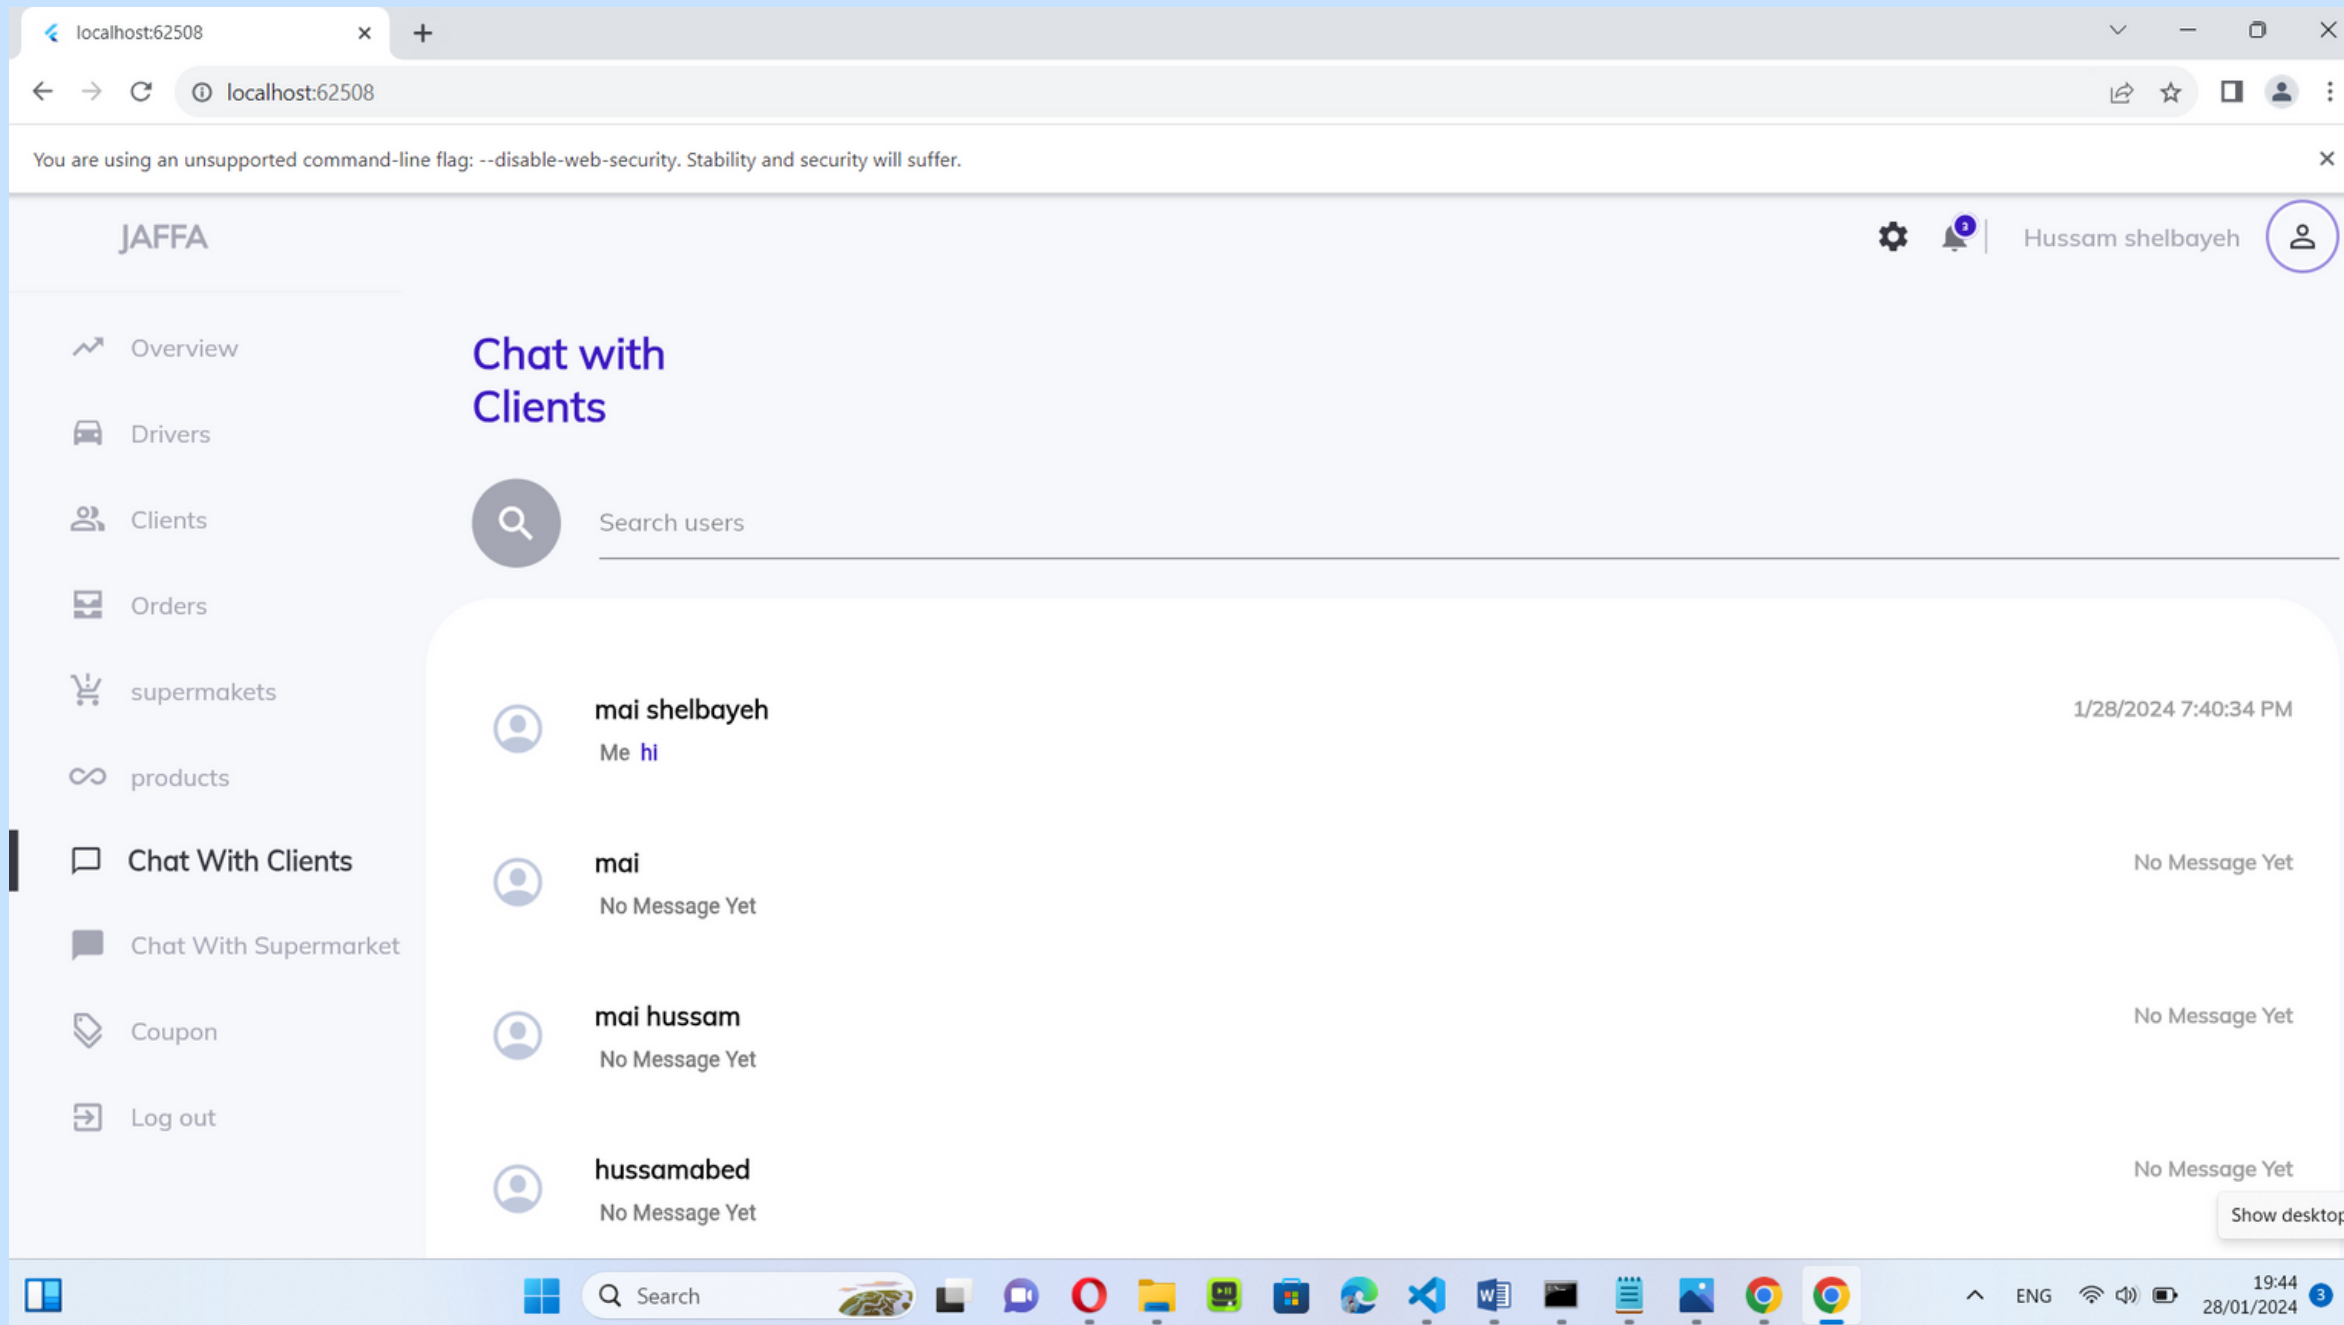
localhost:62508

localhost:62508

You are using an unsupported command-line flag: --disable-web-security. Stability and security will suffer.

JAFFA

3

Hussam shelbayeh

Overview

Drivers

Clients

Orders

supermakets

products

Chat With Clients

Chat With Supermarket

Coupon

Log out

Chat with Clients

Search users

mai shelbayeh
Me hi
1/28/2024 7:40:34 PM

mai
No Message Yet
No Message Yet

mai hussam
No Message Yet
No Message Yet

hussamabed
No Message Yet
No Message Yet

Show desktop

Search

ENG

19:44
28/01/2024

3